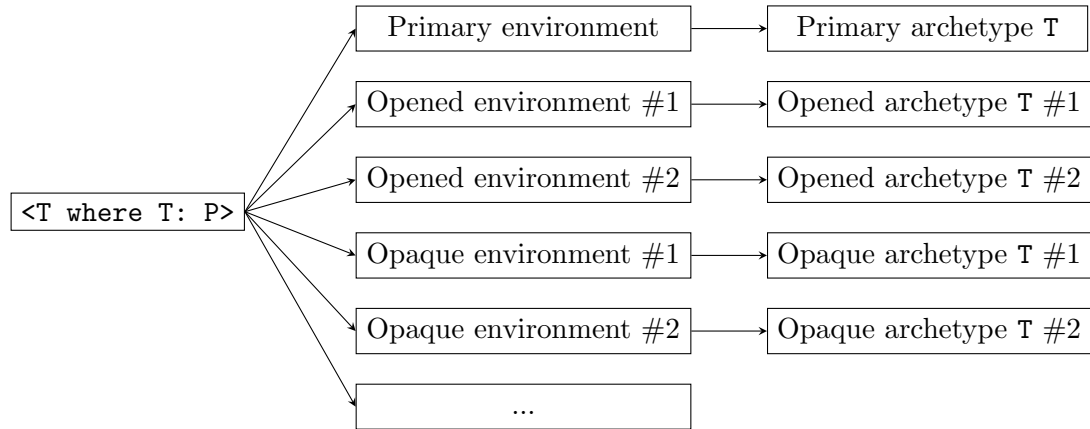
<T where T: P>

Primary environment

Primary archetype T

Opened environment #1

Opened archetype T #1

Opened environment #2

Opened archetype T #2

Opaque environment #1

Opaque archetype T #1

Opaque environment #2

Opaque archetype T #2

...